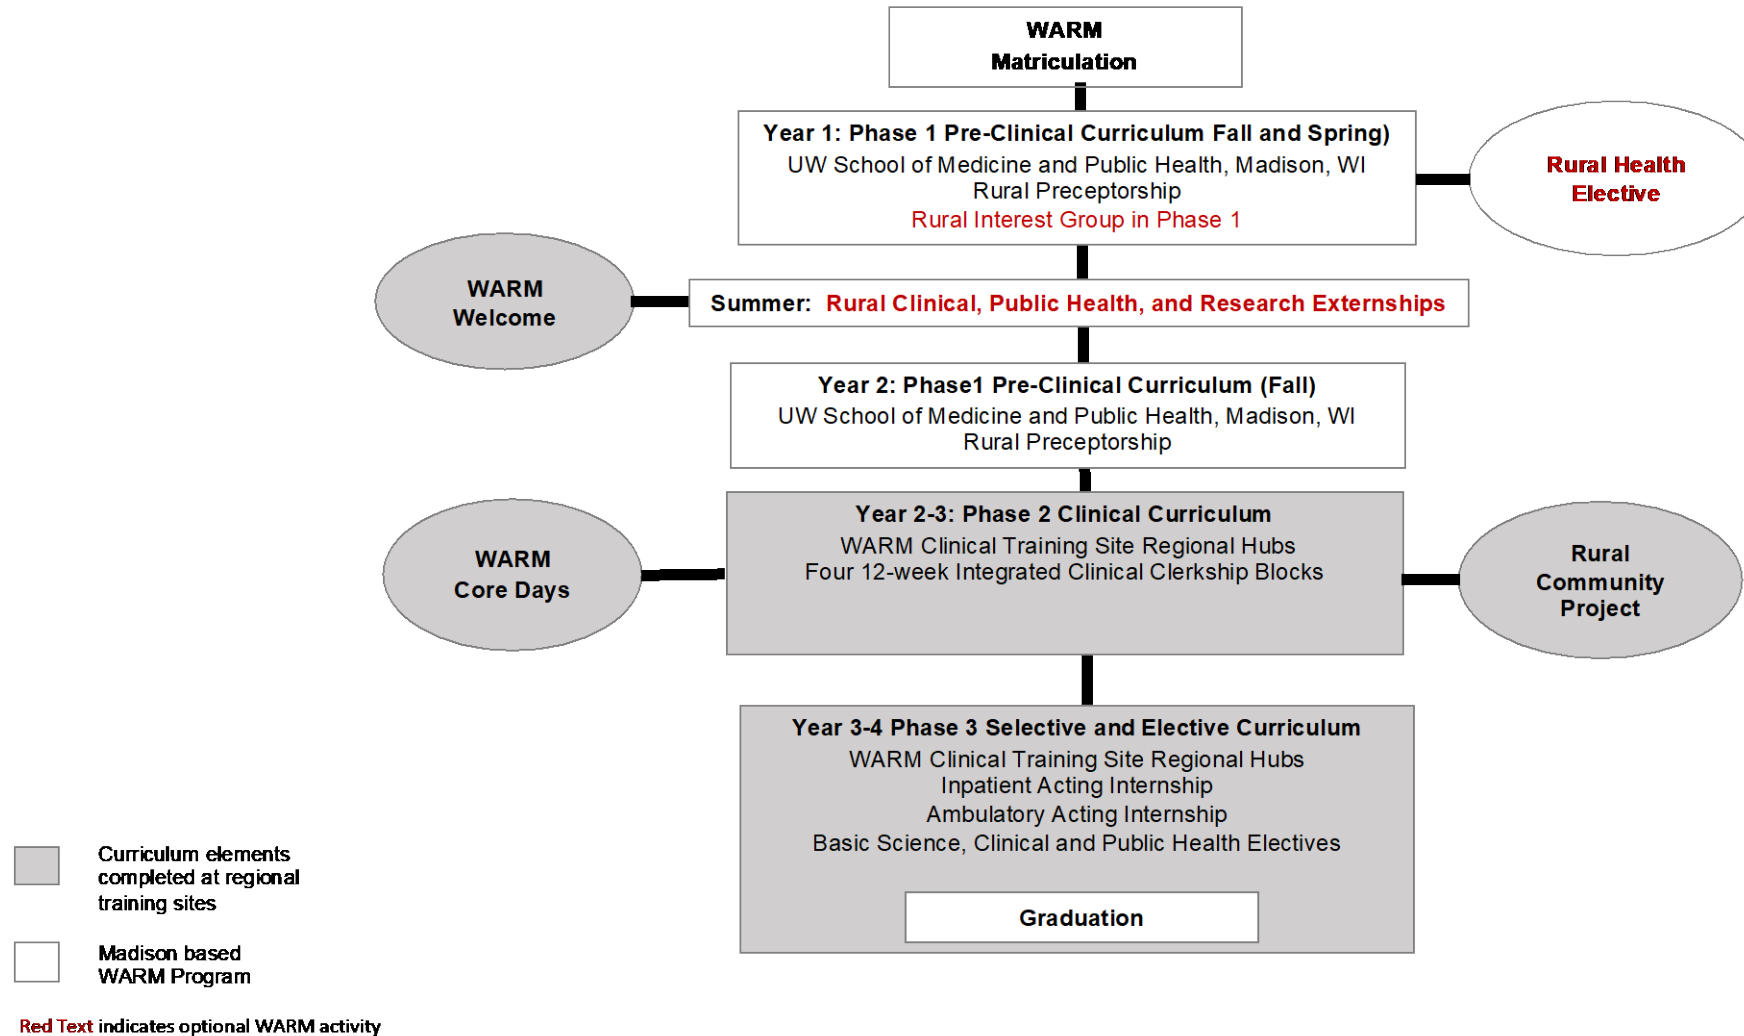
WARM
Matriculation

Year 1: Phase 1 Pre-Clinical Curriculum Fall and Spring)
UW School of Medicine and Public Health, Madison, WI
Rural Preceptorship
Rural Interest Group in Phase 1

Rural Health
Elective

WARM
Welcome

Summer: Rural Clinical, Public Health, and Research Externships

Year 2: Phase1 Pre-Clinical Curriculum (Fall)
UW School of Medicine and Public Health, Madison, WI
Rural Preceptorship

WARM
Core Days

Year 2-3: Phase 2 Clinical Curriculum
WARM Clinical Training Site Regional Hubs
Four 12-week Integrated Clinical Clerkship Blocks

Rural
Community
Project

Year 3-4 Phase 3 Selective and Elective Curriculum
WARM Clinical Training Site Regional Hubs
Inpatient Acting Internship
Ambulatory Acting Internship
Basic Science, Clinical and Public Health Electives

Graduation

Curriculum elements completed at regional training sites

Madison based WARM Program

Red Text indicates optional WARM activity